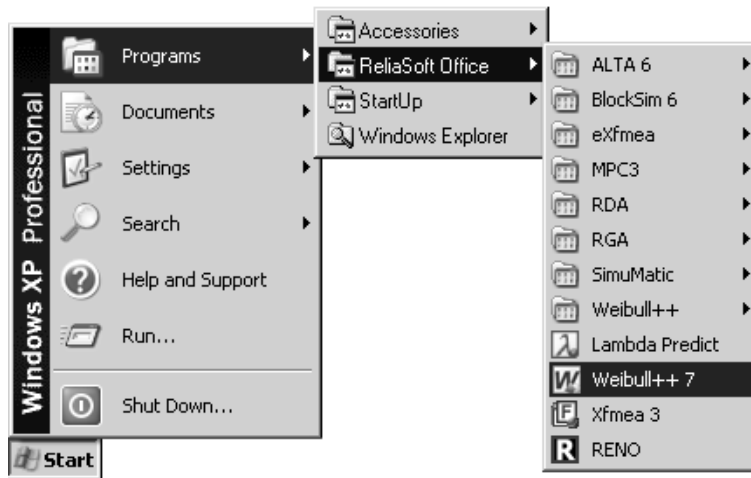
Windows XP Professional

Programs
Documents
Settings
Search
Help and Support
Run...
Shut Down...

Start

Accessories
ReliaSoft Office
StartUp
Windows Explorer

ALTA 6
BlockSim 6
eXfmea
MPC3
RDA
RGA
SimuMatic
Weibull++
Lambda Predict
Weibull++ 7
Xfmea 3
RENO